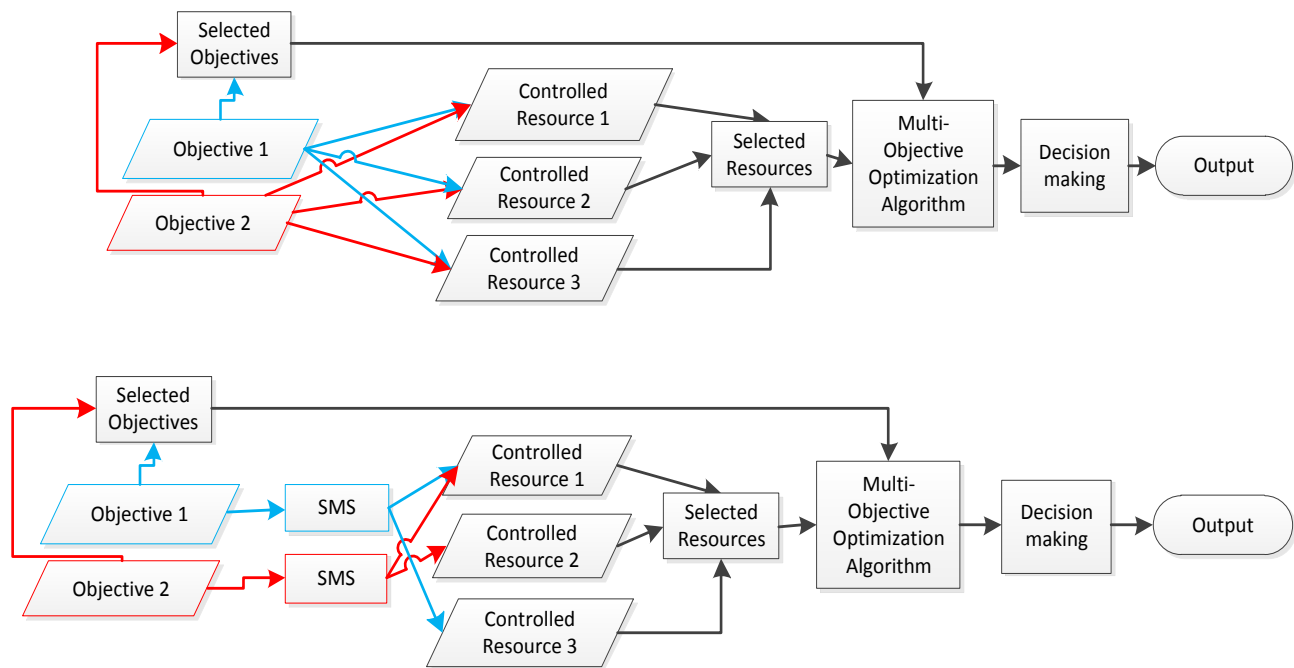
Selected Objectives

Objective 1

Objective 2

Controlled Resource 1

Controlled Resource 2

Controlled Resource 3

Selected Resources

Multi-Objective Optimization Algorithm

Decision making

Output

Selected Objectives

Objective 1

Objective 2

SMS

SMS

Controlled Resource 1

Controlled Resource 2

Controlled Resource 3

Selected Resources

Multi-Objective Optimization Algorithm

Decision making

Output